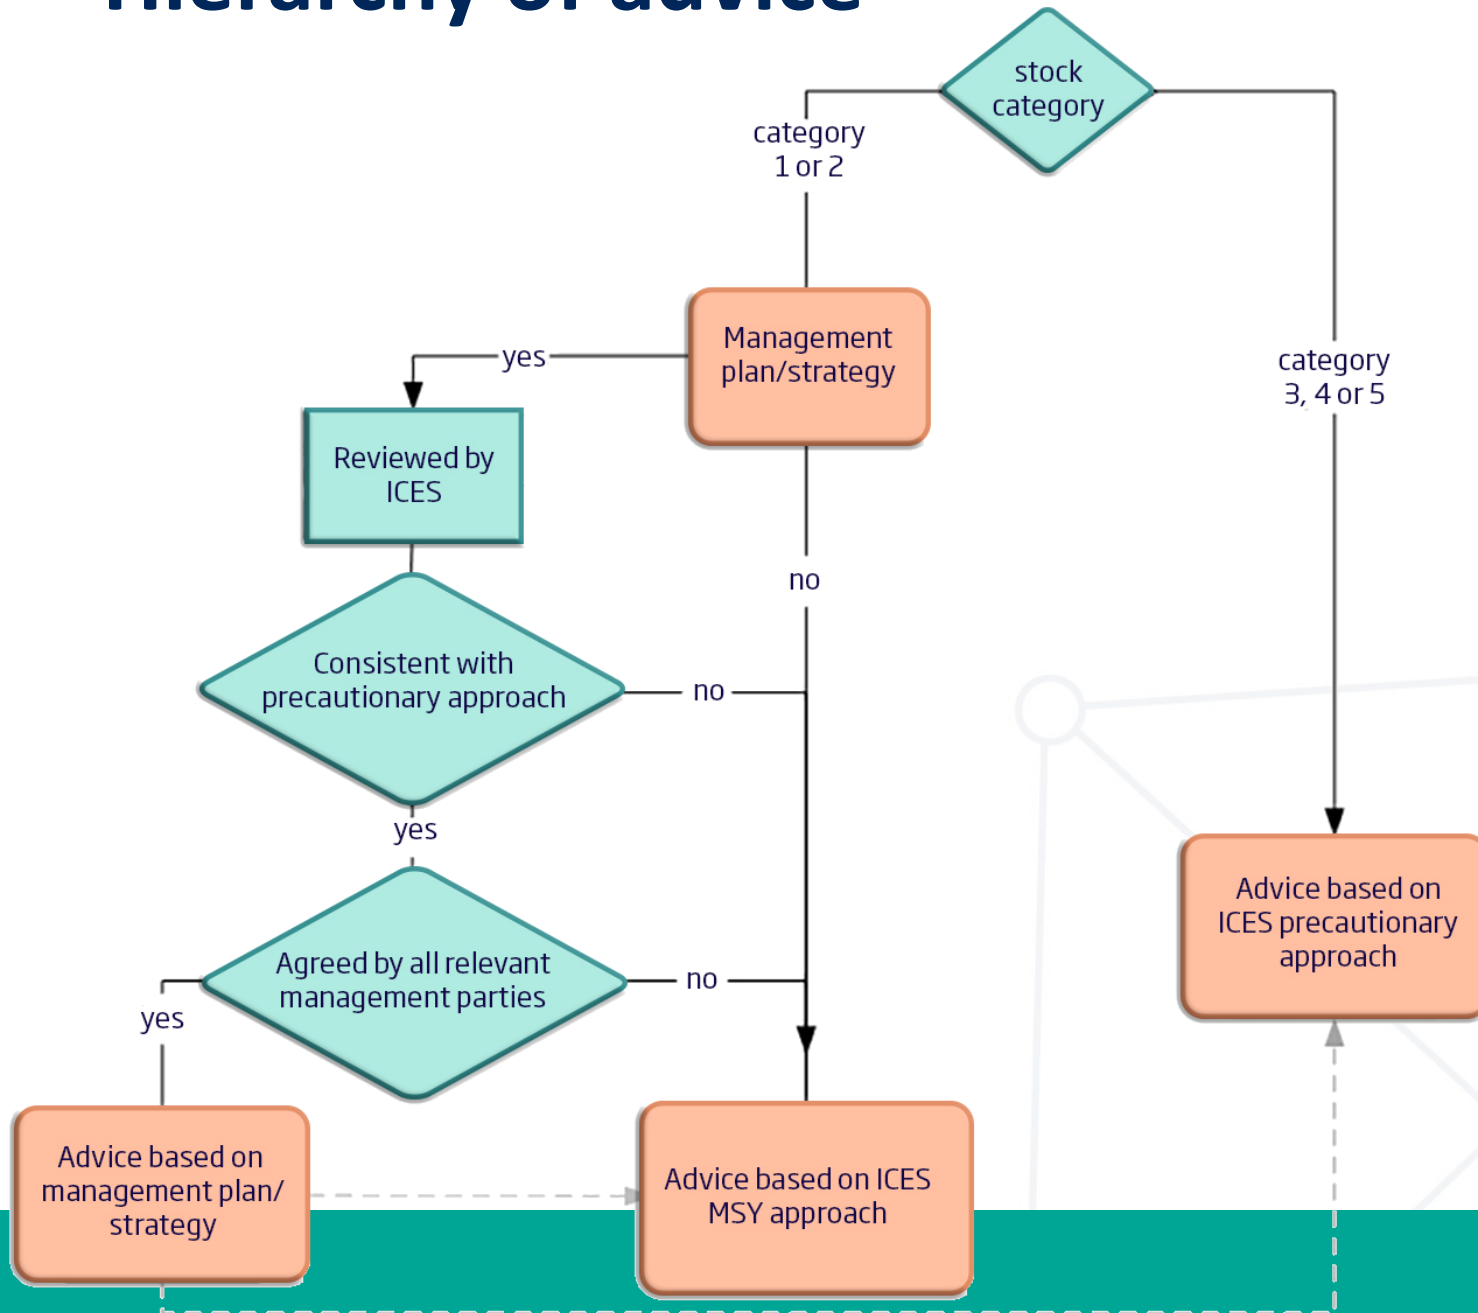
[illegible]

stock category

category 1 or 2

category 3, 4 or 5

Management plan/strategy

yes

Reviewed by ICES

no

Consistent with precautionary approach

no

yes

Agreed by all relevant management parties

no

yes

Advice based on ICES precautionary approach

Advice based on management plan/ strategy

Advice based on ICES MSY approach